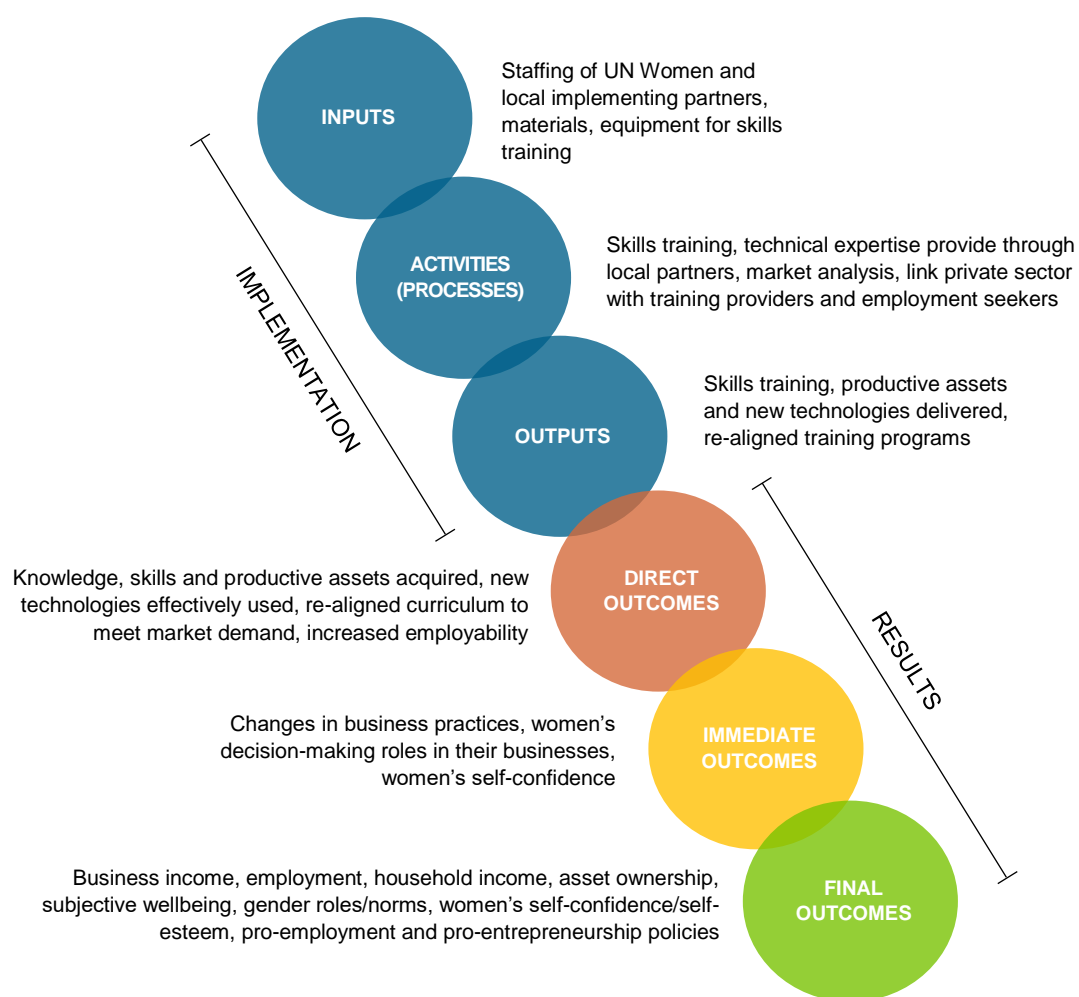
INPUTS

Staffing of UN Women and local implementing partners, materials, equipment for skills training

ACTIVITIES (PROCESSES)

Skills training, technical expertise provide through local partners, market analysis, link private sector with training providers and employment seekers

IMPLEMENTATION

OUTPUTS

Skills training, productive assets and new technologies delivered, re-aligned training programs

Knowledge, skills and productive assets acquired, new technologies effectively used, re-aligned curriculum to meet market demand, increased employability

DIRECT OUTCOMES

RESULTS

Changes in business practices, women's decision-making roles in their businesses, women's self-confidence

IMMEDIATE OUTCOMES

Business income, employment, household income, asset ownership, subjective wellbeing, gender roles/norms, women's self-confidence/self-esteem, pro-employment and pro-entrepreneurship policies

FINAL OUTCOMES